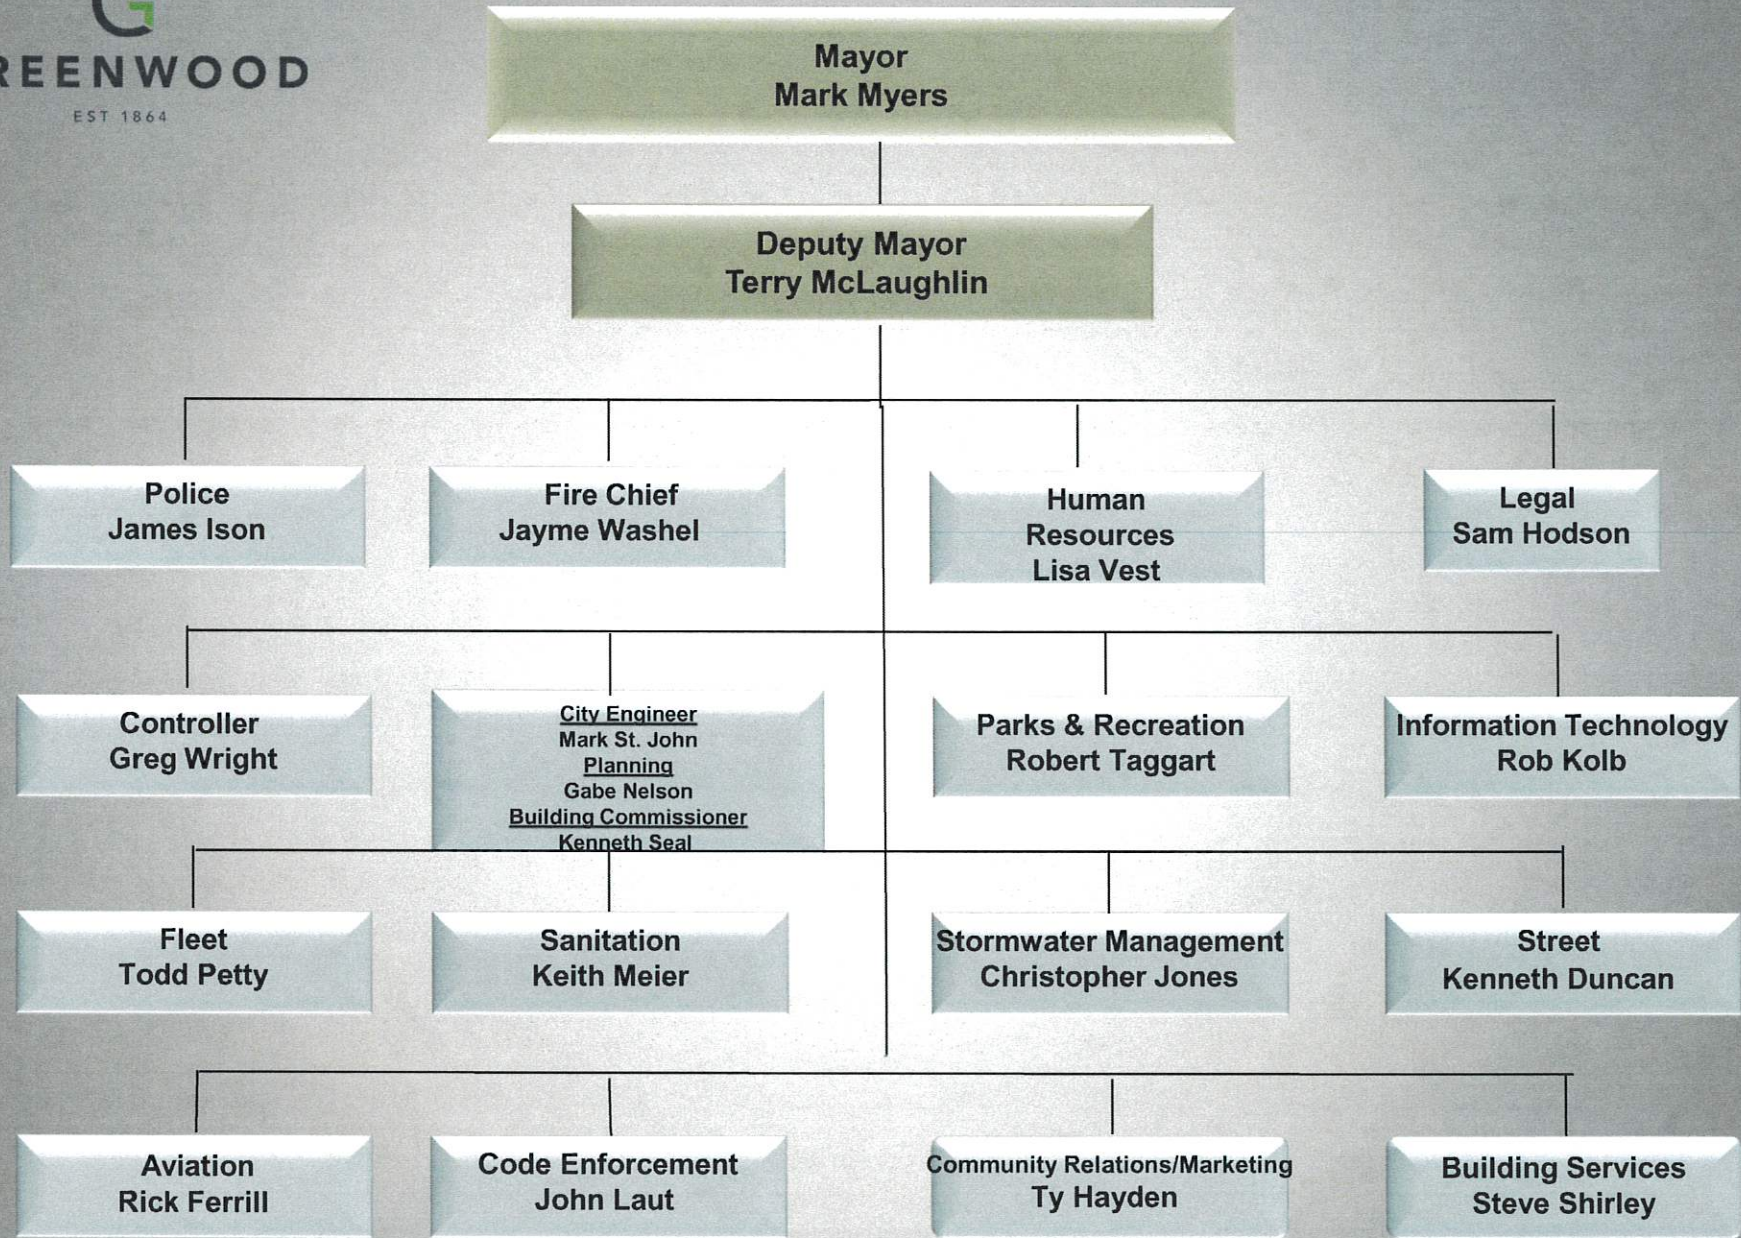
REENWOOD
EST 1864

Mayor
Mark Myers

Deputy Mayor
Terry McLaughlin

Police
James Ison

Fire Chief
Jayme Washel

Human Resources
Lisa Vest

Legal
Sam Hodson

Controller
Greg Wright

City Engineer
Mark St. John
Planning
Gabe Nelson
Building Commissioner
Kenneth Seal

Parks & Recreation
Robert Taggart

Information Technology
Rob Kolb

Fleet
Todd Petty

Sanitation
Keith Meier

Stormwater Management
Christopher Jones

Street
Kenneth Duncan

Aviation
Rick Ferrill

Code Enforcement
John Laut

Community Relations/Marketing
Ty Hayden

Building Services
Steve Shirley